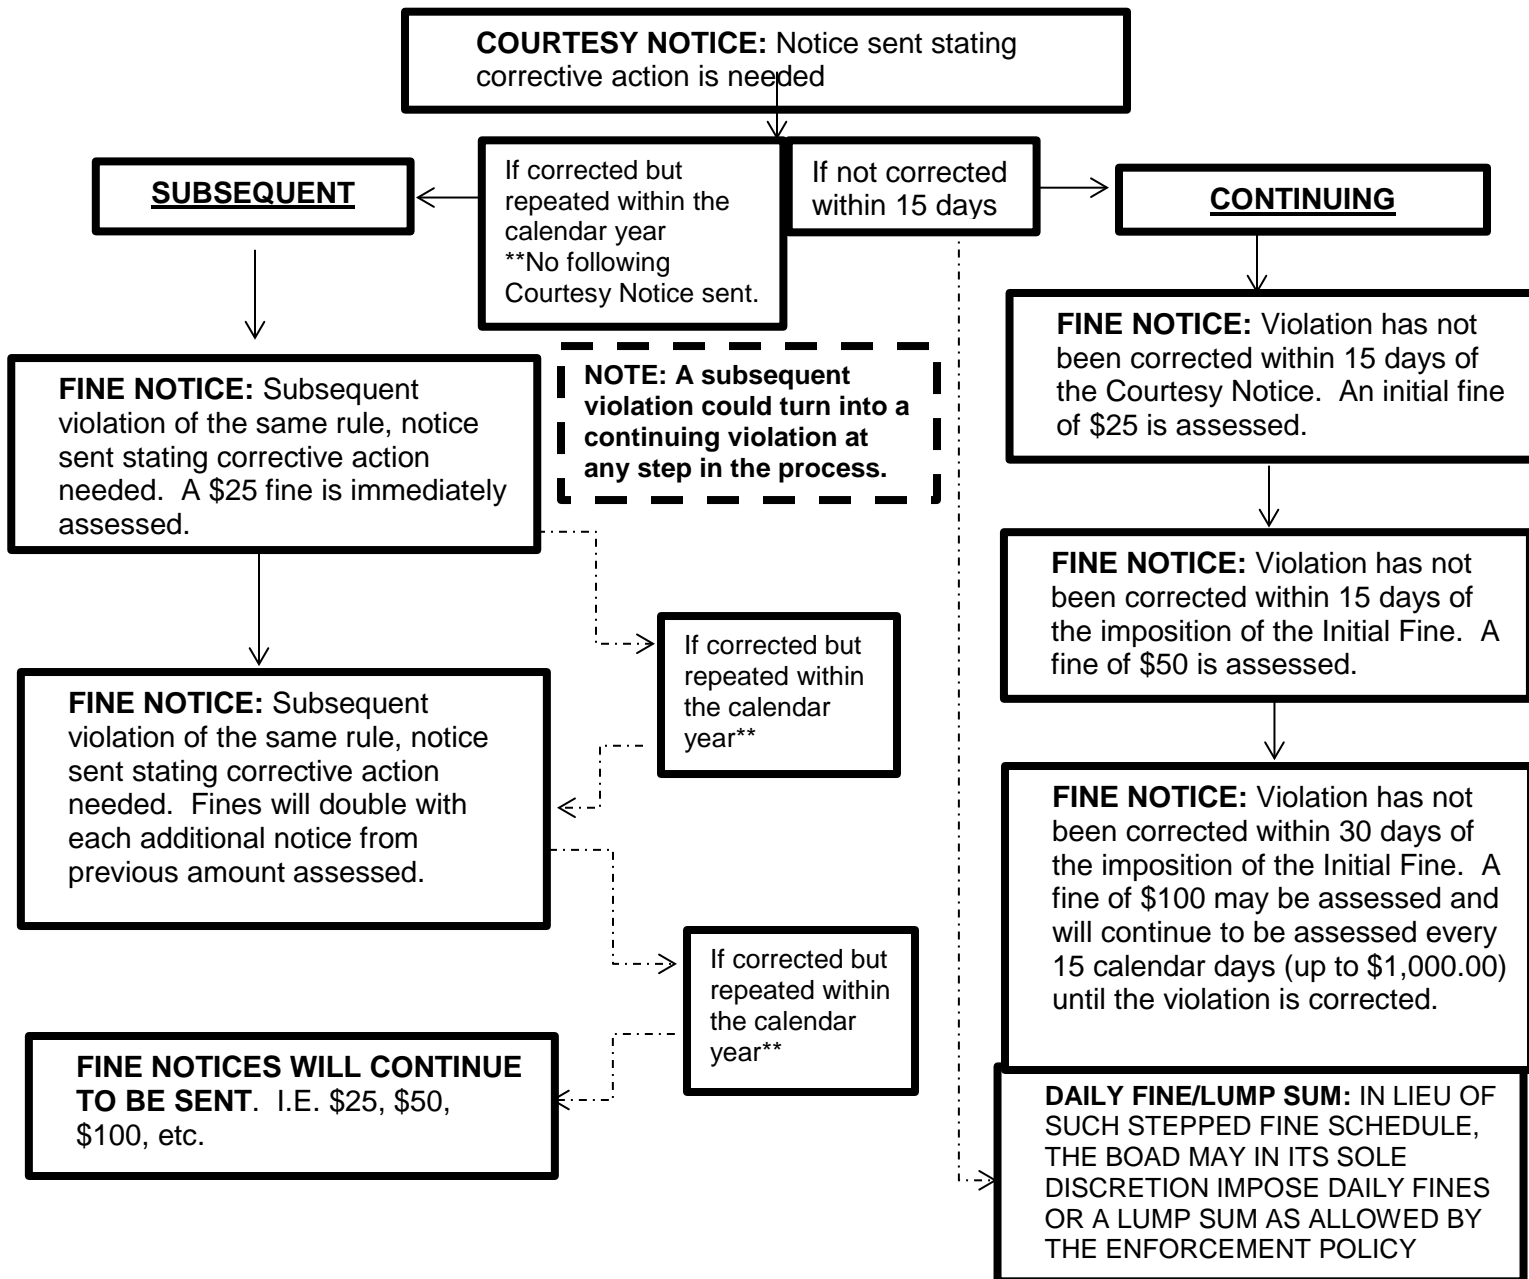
**COURTESY NOTICE:** Notice sent stating corrective action is needed

If corrected but repeated within the calendar year
**No following Courtesy Notice sent.

If not corrected within 15 days

**SUBSEQUENT**

**CONTINUING**

**FINE NOTICE:** Subsequent violation of the same rule, notice sent stating corrective action needed. A $25 fine is immediately assessed.

**NOTE: A subsequent violation could turn into a continuing violation at any step in the process.**

**FINE NOTICE:** Violation has not been corrected within 15 days of the Courtesy Notice. An initial fine of $25 is assessed.

**FINE NOTICE:** Violation has not been corrected within 15 days of the imposition of the Initial Fine. A fine of $50 is assessed.

If corrected but repeated within the calendar year**

**FINE NOTICE:** Subsequent violation of the same rule, notice sent stating corrective action needed. Fines will double with each additional notice from previous amount assessed.

**FINE NOTICE:** Violation has not been corrected within 30 days of the imposition of the Initial Fine. A fine of $100 may be assessed and will continue to be assessed every 15 calendar days (up to $1,000.00) until the violation is corrected.

If corrected but repeated within the calendar year**

**FINE NOTICES WILL CONTINUE TO BE SENT**. I.E. $25, $50, $100, etc.

**DAILY FINE/LUMP SUM:** IN LIEU OF SUCH STEPPED FINE SCHEDULE, THE BOAD MAY IN ITS SOLE DISCRETION IMPOSE DAILY FINES OR A LUMP SUM AS ALLOWED BY THE ENFORCEMENT POLICY